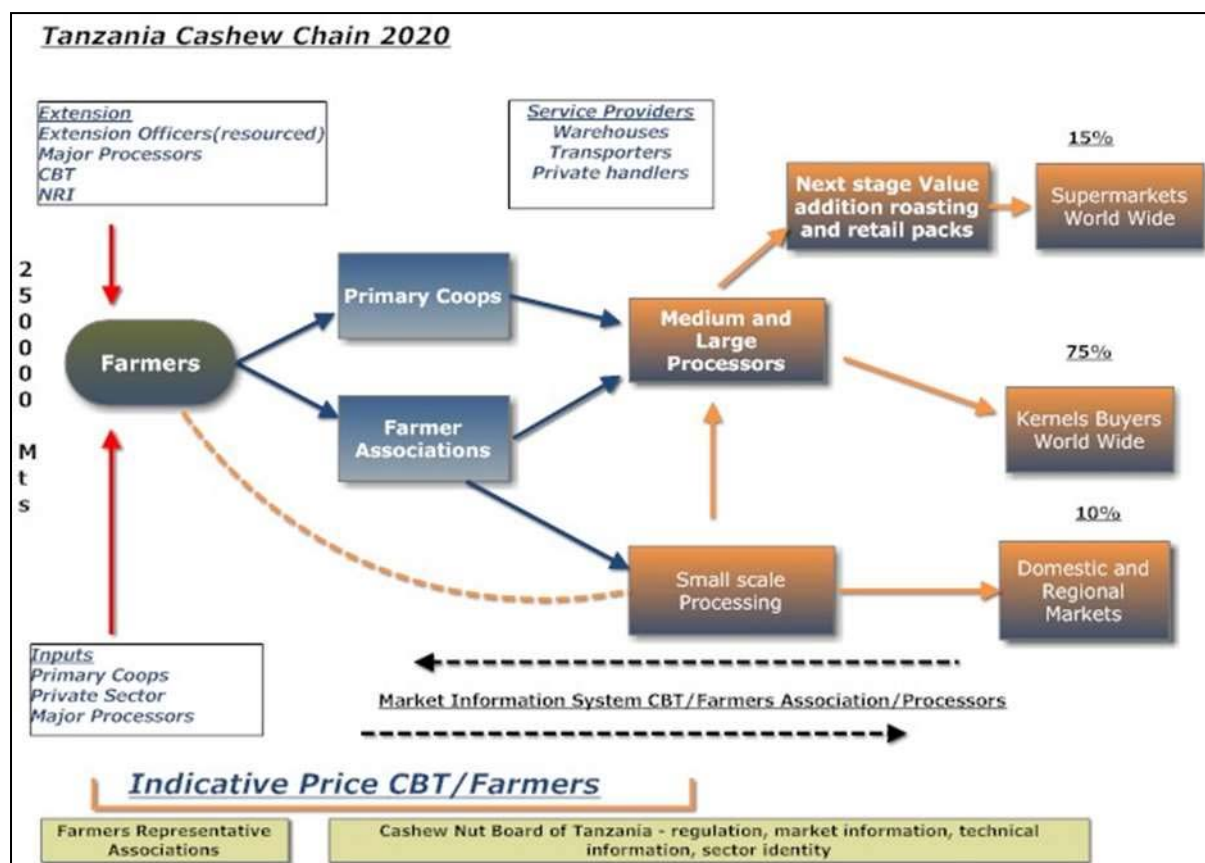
Tanzania Cashew Chain 2020

Extension
Extension Officers(resourced)
Major Processors
CBT
NRI

Service Providers
Warehouses
Transporters
Private handlers

2
5
0
0
0
0

M
t
s

Farmers

Primary Coops

Farmer Associations

Medium and Large Processors

Next stage Value addition roasting and retail packs

15%

Supermarkets World Wide

75%

Kernels Buyers World Wide

10%

Small scale Processing

Domestic and Regional Markets

Inputs
Primary Coops
Private Sector
Major Processors

Market Information System CBT/Farmers Association/Processors

Indicative Price CBT/Farmers

Farmers Representative Associations

Cashew Nut Board of Tanzania - regulation, market information, technical information, sector identity